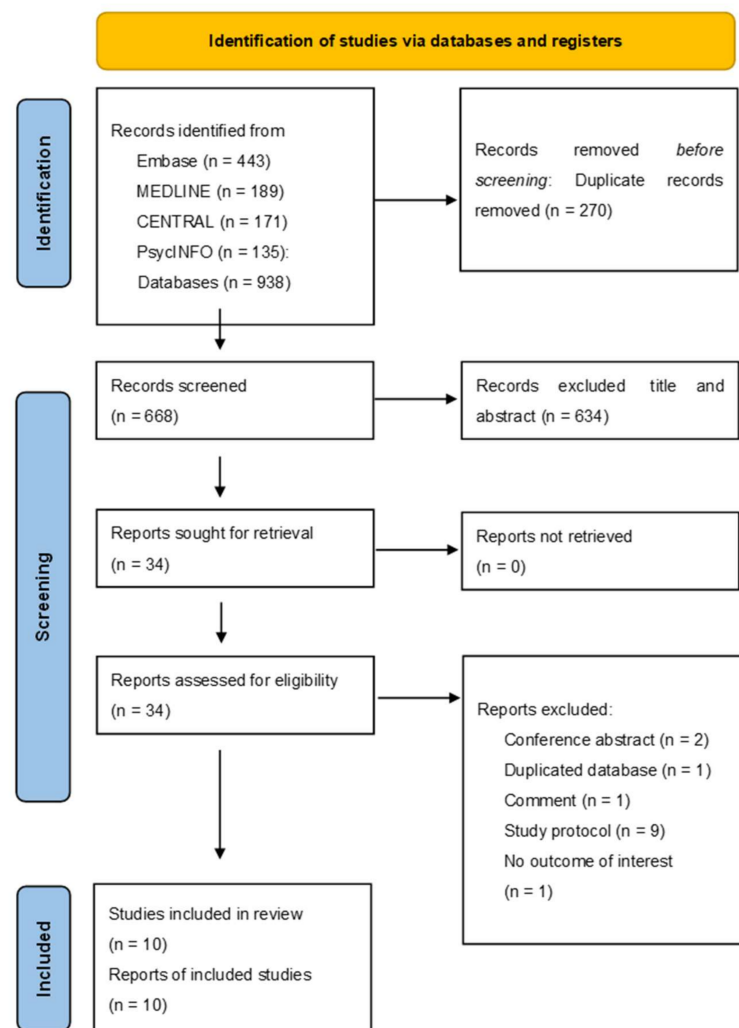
Identification of studies via databases and registers

Identification

Records identified from
Embase (n = 443)
MEDLINE (n = 189)
CENTRAL (n = 171)
PsycINFO (n = 135):
Databases (n = 938)

Records removed *before screening*: Duplicate records removed (n = 270)

Screening

Records screened
(n = 668)

Records excluded title and abstract (n = 634)

Reports sought for retrieval
(n = 34)

Reports not retrieved
(n = 0)

Reports assessed for eligibility
(n = 34)

Reports excluded:
Conference abstract (n = 2)
Duplicated database (n = 1)
Comment (n = 1)
Study protocol (n = 9)
No outcome of interest
(n = 1)

Included

Studies included in review
(n = 10)
Reports of included studies
(n = 10)